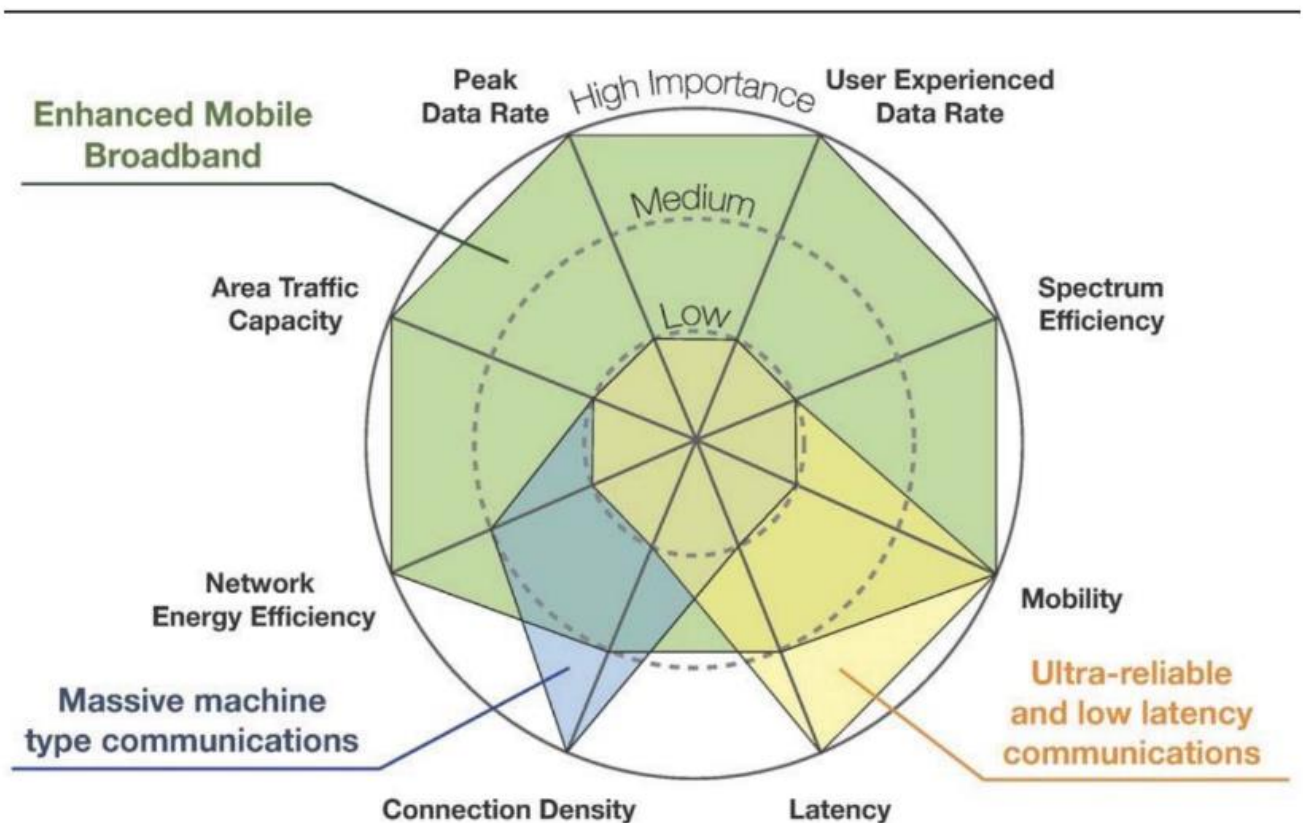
Enhanced Mobile Broadband

Peak Data Rate

High Importance

User Experienced Data Rate

Medium

Area Traffic Capacity

Spectrum Efficiency

Low

Network Energy Efficiency

Mobility

Massive machine type communications

Ultra-reliable and low latency communications

Connection Density

Latency